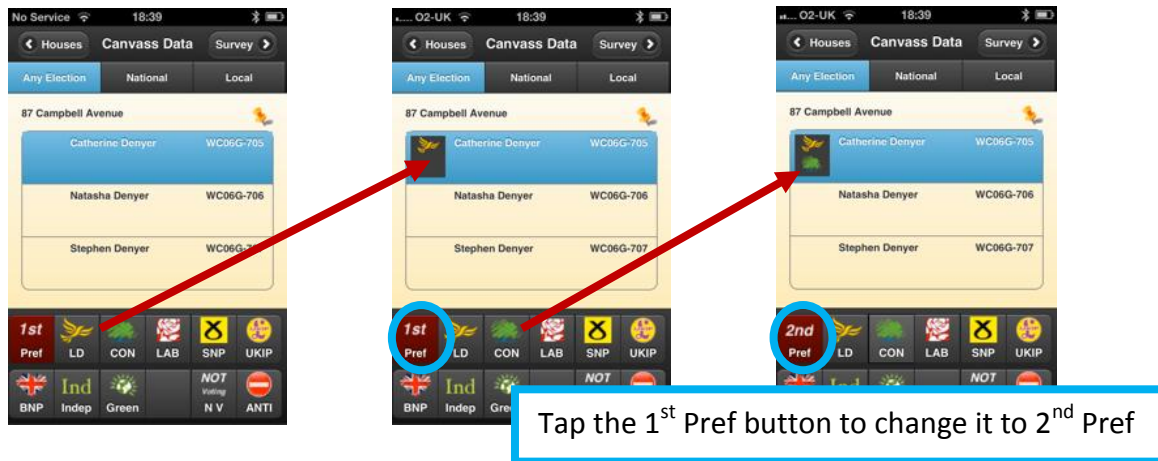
No Service 18:39

Houses Canvass Data Survey

Any Election National Local

87 Campbell Avenue

Catherine Denyer WC06G-705

Natasha Denyer WC06G-706

Stephen Denyer WC06G-7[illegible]

1st Pref LD CON LAB SNP UKIP

BNP Ind Indep Green NOT Voting N V ANTI

..... O2-UK 18:39

Houses Canvass Data Survey

Any Election National Local

87 Campbell Avenue

Catherine Denyer WC06G-705

Natasha Denyer WC06G-706

Stephen Denyer WC06G-707

1st Pref LD CON LAB SNP UKIP

BNP Ind Indep Gre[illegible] NOT

..... O2-UK 18:39

Houses Canvass Data Survey

Any Election National Local

87 Campbell Avenue

Catherine Denyer WC06G-705

Natasha Denyer WC06G-706

Stephen Denyer WC06G-707

2nd Pref LD CON LAB SNP UKIP

NOT

Tap the 1$^{st}$ Pref button to change it to 2$^{nd}$ Pref